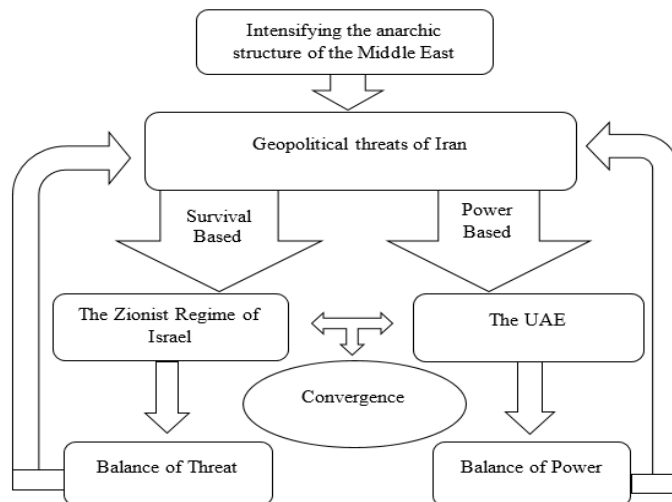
Intensifying the anarchic structure of the Middle East

Geopolitical threats of Iran

Survival Based

Power Based

The Zionist Regime of Israel

The UAE

Convergence

Balance of Threat

Balance of Power